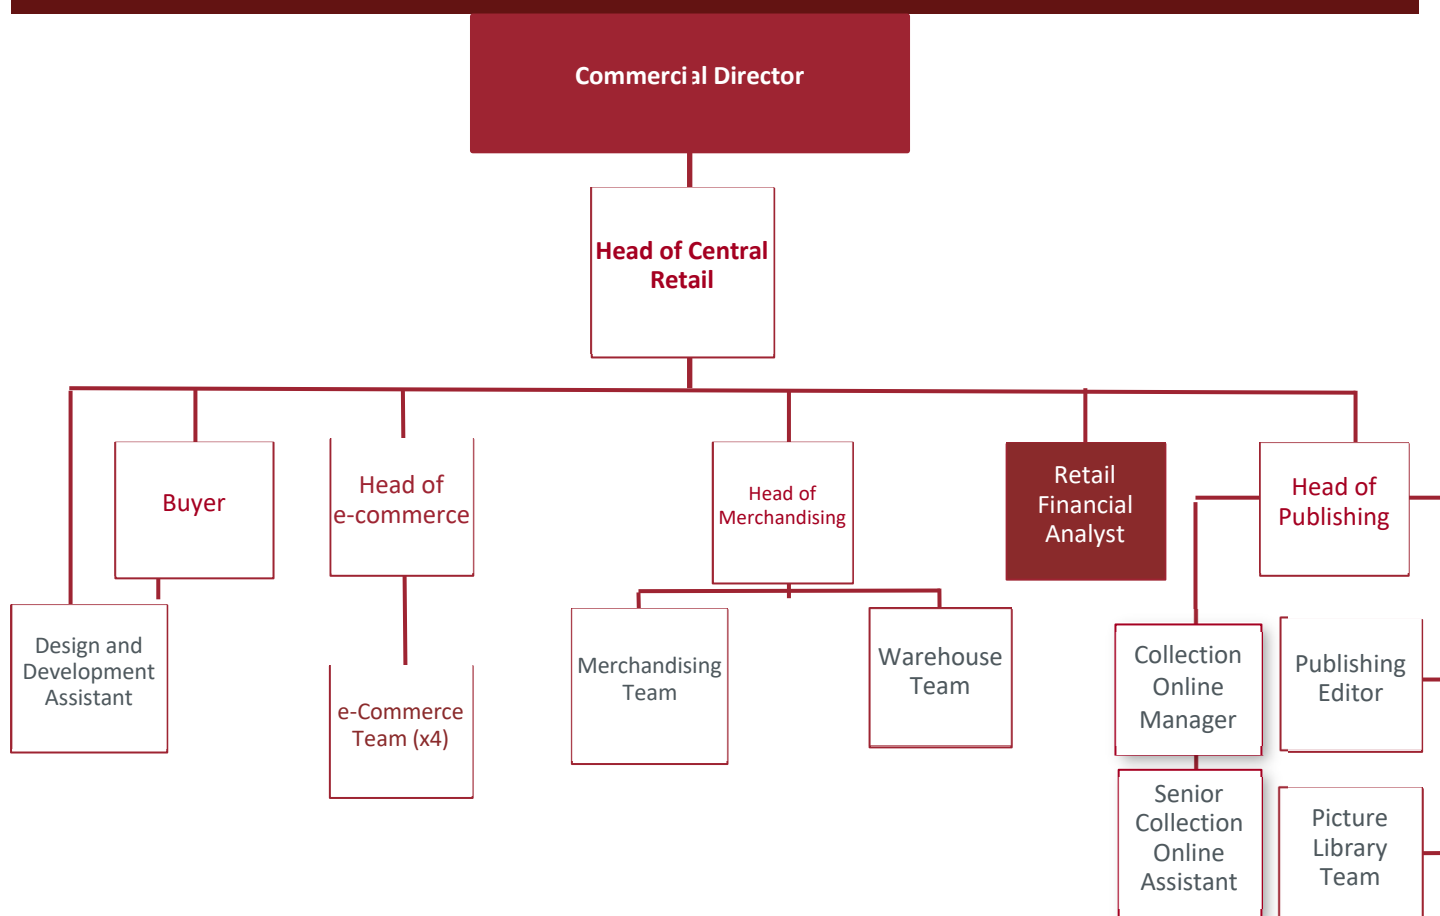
Commercial Director

Head of Central Retail

Buyer

Head of e-commerce

Head of Merchandising

Retail Financial Analyst

Head of Publishing

Design and Development Assistant

e-Commerce Team (x4)

Merchandising Team

Warehouse Team

Collection Online Manager

Publishing Editor

Senior Collection Online Assistant

Picture Library Team